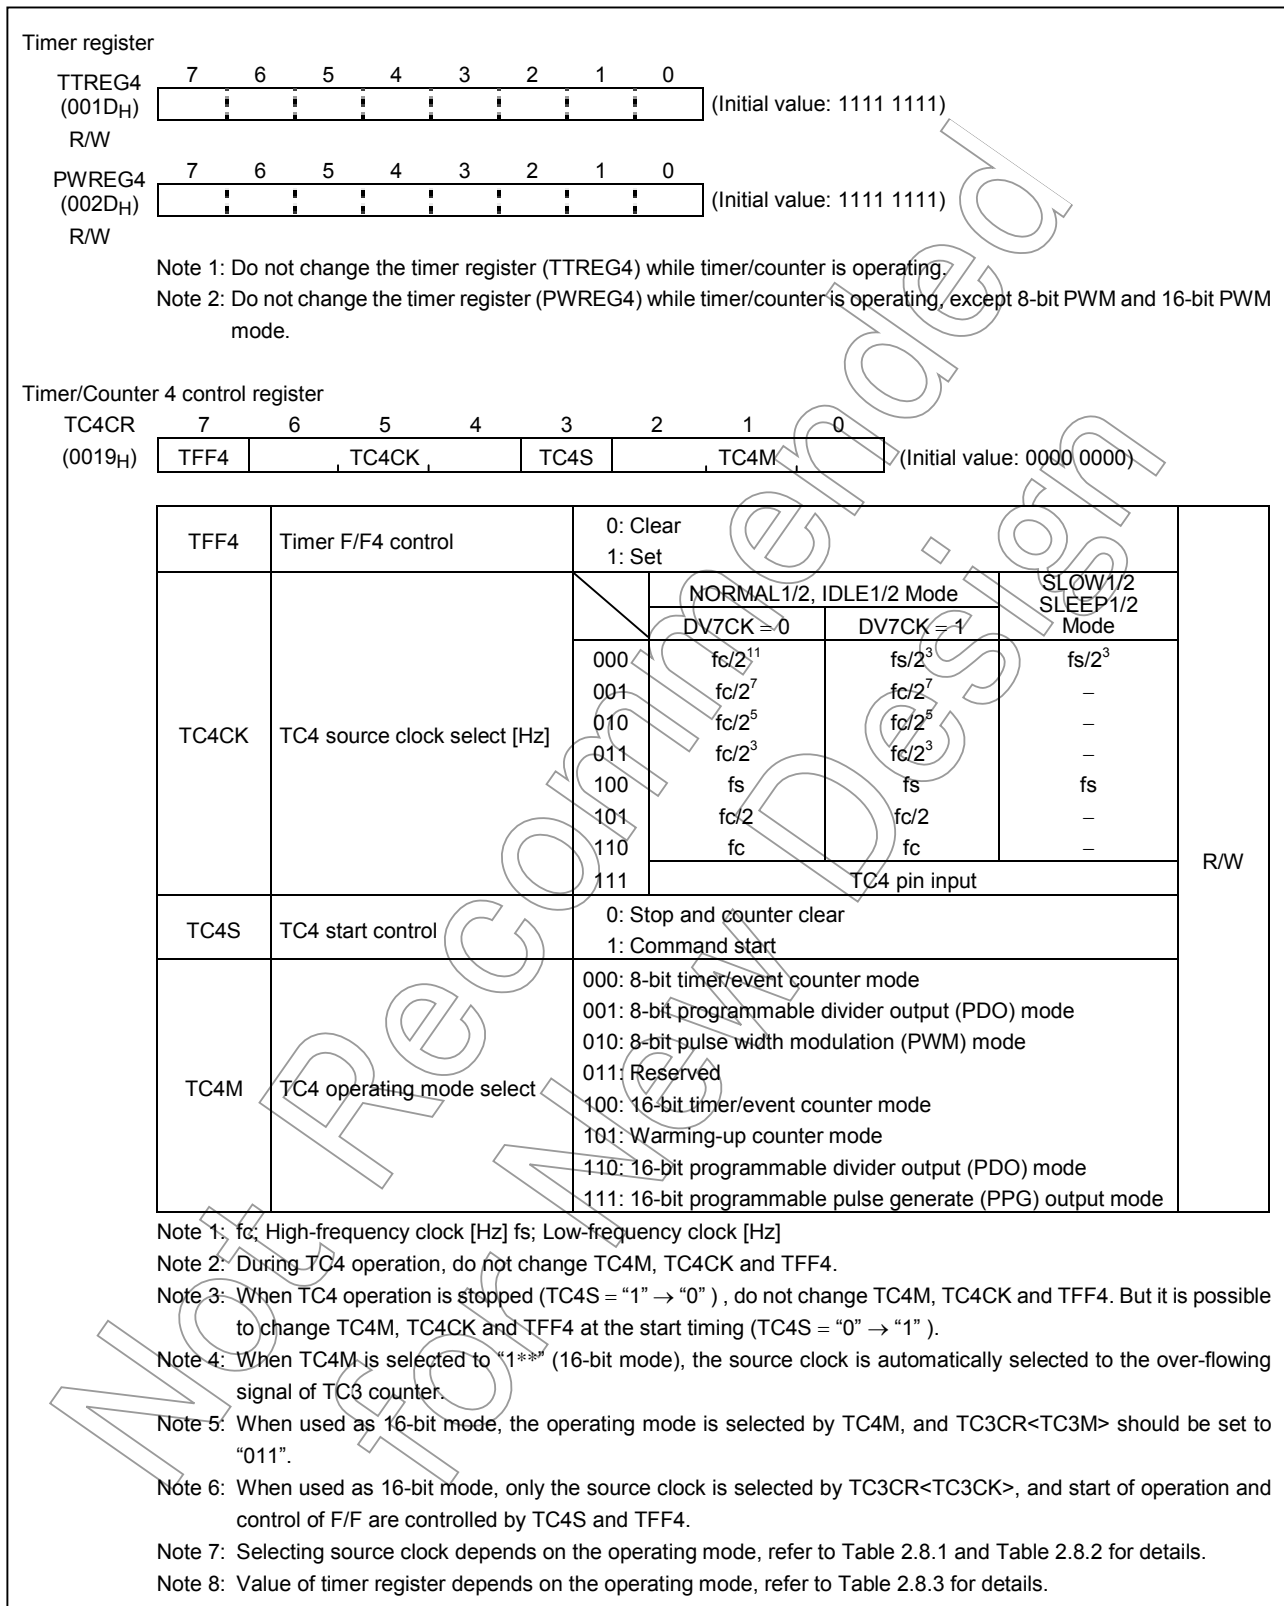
Timer register

TTREG4 (001D$_H$) R/W

| 7 | 6 | 5 | 4 | 3 | 2 | 1 | 0 |
|---|---|---|---|---|---|---|---|
| | | | | | | | |

(Initial value: 1111 1111)

PWREG4 (002D$_H$) R/W

| 7 | 6 | 5 | 4 | 3 | 2 | 1 | 0 |
|---|---|---|---|---|---|---|---|
| | | | | | | | |

(Initial value: 1111 1111)

Note 1: Do not change the timer register (TTREG4) while timer/counter is operating.
Note 2: Do not change the timer register (PWREG4) while timer/counter is operating, except 8-bit PWM and 16-bit PWM mode.

Timer/Counter 4 control register

TC4CR (0019$_H$)

| 7 | 6 | 5 | 4 | 3 | 2 | 1 | 0 |
|---|---|---|---|---|---|---|---|
| TFF4 | TC4CK | | | TC4S | TC4M | | |

(Initial value: 0000 0000)

| TFF4 | Timer F/F4 control | 0: Clear<br>1: Set | | | | R/W |
|---|---|---|---|---|---|---|
| TC4CK | TC4 source clock select [Hz] | | NORMAL1/2, IDLE1/2 Mode DV7CK = 0 | NORMAL1/2, IDLE1/2 Mode DV7CK = 1 | SLOW1/2 SLEEP1/2 Mode | |
| | | 000 | fc/$2^{11}$ | fs/$2^3$ | fs/$2^3$ | |
| | | 001 | fc/$2^7$ | fc/$2^7$ | – | |
| | | 010 | fc/$2^5$ | fc/$2^5$ | – | |
| | | 011 | fc/$2^3$ | fc/$2^3$ | – | |
| | | 100 | fs | fs | fs | |
| | | 101 | fc/2 | fc/2 | – | |
| | | 110 | fc | fc | – | |
| | | 111 | TC4 pin input | | | |
| TC4S | TC4 start control | 0: Stop and counter clear<br>1: Command start | | | | |
| TC4M | TC4 operating mode select | 000: 8-bit timer/event counter mode<br>001: 8-bit programmable divider output (PDO) mode<br>010: 8-bit pulse width modulation (PWM) mode<br>011: Reserved<br>100: 16-bit timer/event counter mode<br>101: Warming-up counter mode<br>110: 16-bit programmable divider output (PDO) mode<br>111: 16-bit programmable pulse generate (PPG) output mode | | | | |

Note 1: fc; High-frequency clock [Hz] fs; Low-frequency clock [Hz]
Note 2: During TC4 operation, do not change TC4M, TC4CK and TFF4.
Note 3: When TC4 operation is stopped (TC4S = "1" → "0" ) , do not change TC4M, TC4CK and TFF4. But it is possible to change TC4M, TC4CK and TFF4 at the start timing (TC4S = "0" → "1" ).
Note 4: When TC4M is selected to "1**" (16-bit mode), the source clock is automatically selected to the over-flowing signal of TC3 counter.
Note 5: When used as 16-bit mode, the operating mode is selected by TC4M, and TC3CR<TC3M> should be set to "011".
Note 6: When used as 16-bit mode, only the source clock is selected by TC3CR<TC3CK>, and start of operation and control of F/F are controlled by TC4S and TFF4.
Note 7: Selecting source clock depends on the operating mode, refer to Table 2.8.1 and Table 2.8.2 for details.
Note 8: Value of timer register depends on the operating mode, refer to Table 2.8.3 for details.

Not Recommended for New Design